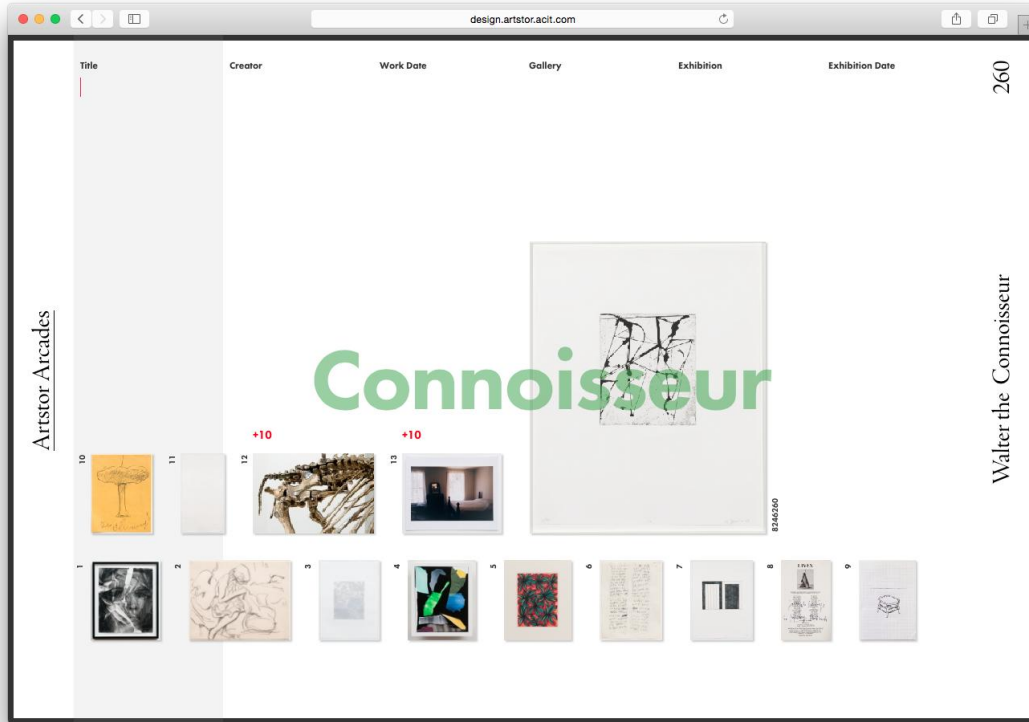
design.artstor.acit.com

Title

Creator

Work Date

Gallery

Exhibition

Exhibition Date

260

Artstor Arcades

Connoisseur

Walter the Connoisseur

+10

+10

10

11

12

13

8246260

1

2

3

4

5

6

7

8

9